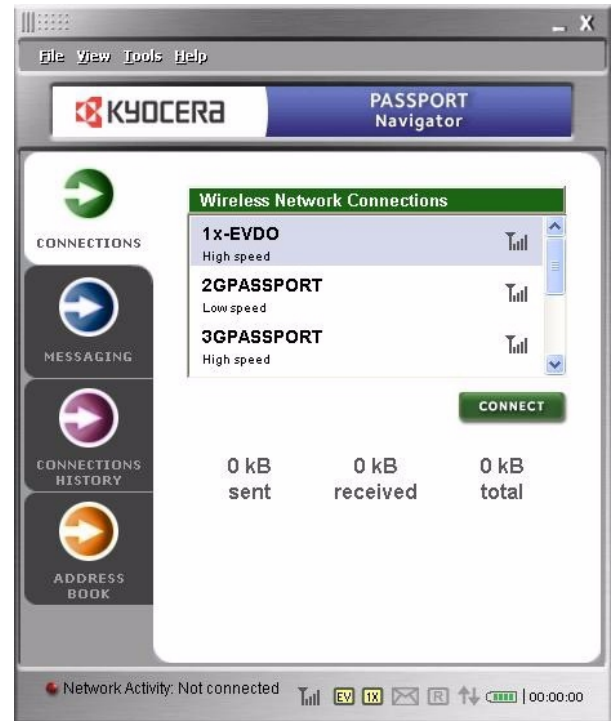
_ X

File View Tools Help

KYOCERA

PASSPORT Navigator

CONNECTIONS

MESSAGING

CONNECTIONS HISTORY

ADDRESS BOOK

Wireless Network Connections

1x-EVDO
High speed

2GPASSPORT
Low speed

3GPASSPORT
High speed

CONNECT

0 kB sent

0 kB received

0 kB total

Network Activity: Not connected

EV 1X R

00:00:00